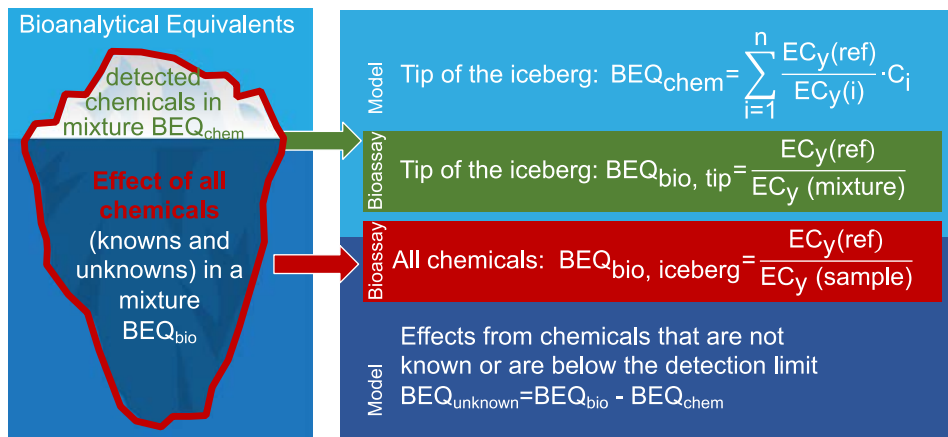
Bioanalytical Equivalents

detected chemicals in mixture $BEQ_{chem}$

Effect of all chemicals

(knowns and unknowns) in a mixture $BEQ_{bio}$

Model

Tip of the iceberg: $BEQ_{chem} = \sum_{i=1}^{n} \frac{EC_y(ref)}{EC_y(i)} \cdot C_i$

Bioassay

Tip of the iceberg: $BEQ_{bio,\ tip} = \frac{EC_y(ref)}{EC_y\ (mixture)}$

Bioassay

All chemicals: $BEQ_{bio,\ iceberg} = \frac{EC_y(ref)}{EC_y\ (sample)}$

Model

Effects from chemicals that are not known or are below the detection limit $BEQ_{unknown} = BEQ_{bio} - BEQ_{chem}$